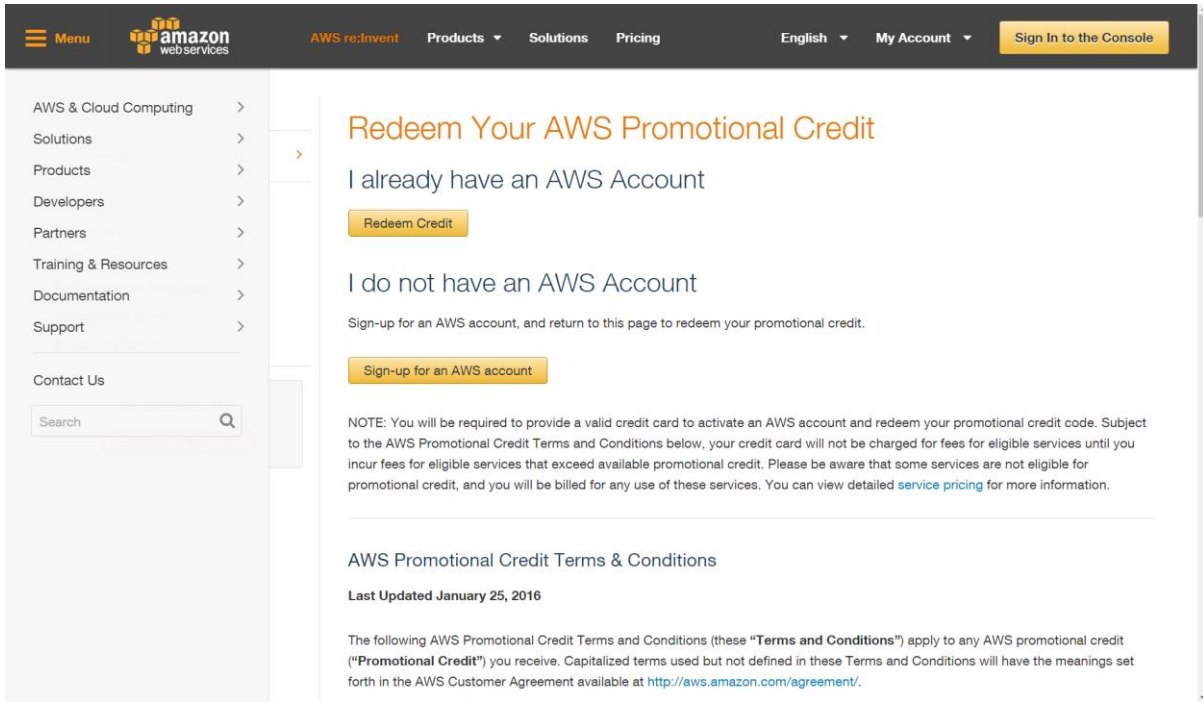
Menu amazon webservices AWS re:Invent Products Solutions Pricing English My Account Sign In to the Console

AWS & Cloud Computing
Solutions
Products
Developers
Partners
Training & Resources
Documentation
Support

Contact Us

Search

Redeem Your AWS Promotional Credit

I already have an AWS Account

Redeem Credit

I do not have an AWS Account

Sign-up for an AWS account, and return to this page to redeem your promotional credit.

Sign-up for an AWS account

NOTE: You will be required to provide a valid credit card to activate an AWS account and redeem your promotional credit code. Subject to the AWS Promotional Credit Terms and Conditions below, your credit card will not be charged for fees for eligible services until you incur fees for eligible services that exceed available promotional credit. Please be aware that some services are not eligible for promotional credit, and you will be billed for any use of these services. You can view detailed service pricing for more information.

AWS Promotional Credit Terms & Conditions

Last Updated January 25, 2016

The following AWS Promotional Credit Terms and Conditions (these "Terms and Conditions") apply to any AWS promotional credit ("Promotional Credit") you receive. Capitalized terms used but not defined in these Terms and Conditions will have the meanings set forth in the AWS Customer Agreement available at http://aws.amazon.com/agreement/.